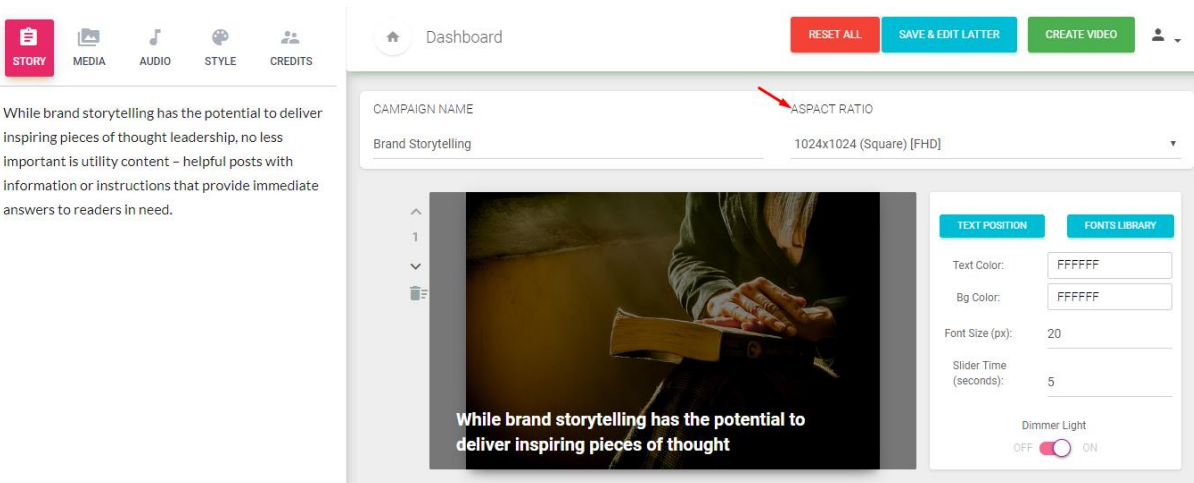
STORY MEDIA AUDIO STYLE CREDITS

While brand storytelling has the potential to deliver inspiring pieces of thought leadership, no less important is utility content – helpful posts with information or instructions that provide immediate answers to readers in need.

Dashboard

RESET ALL SAVE & EDIT LATTER CREATE VIDEO

CAMPAIGN NAME
Brand Storytelling

ASPACT RATIO
1024x1024 (Square) [FHD]

1

While brand storytelling has the potential to deliver inspiring pieces of thought

TEXT POSITION FONTS LIBRARY

Text Color: FFFFFF
Bg Color: FFFFFF
Font Size (px): 20
Slider Time (seconds): 5

Dimmer Light
OFF ON